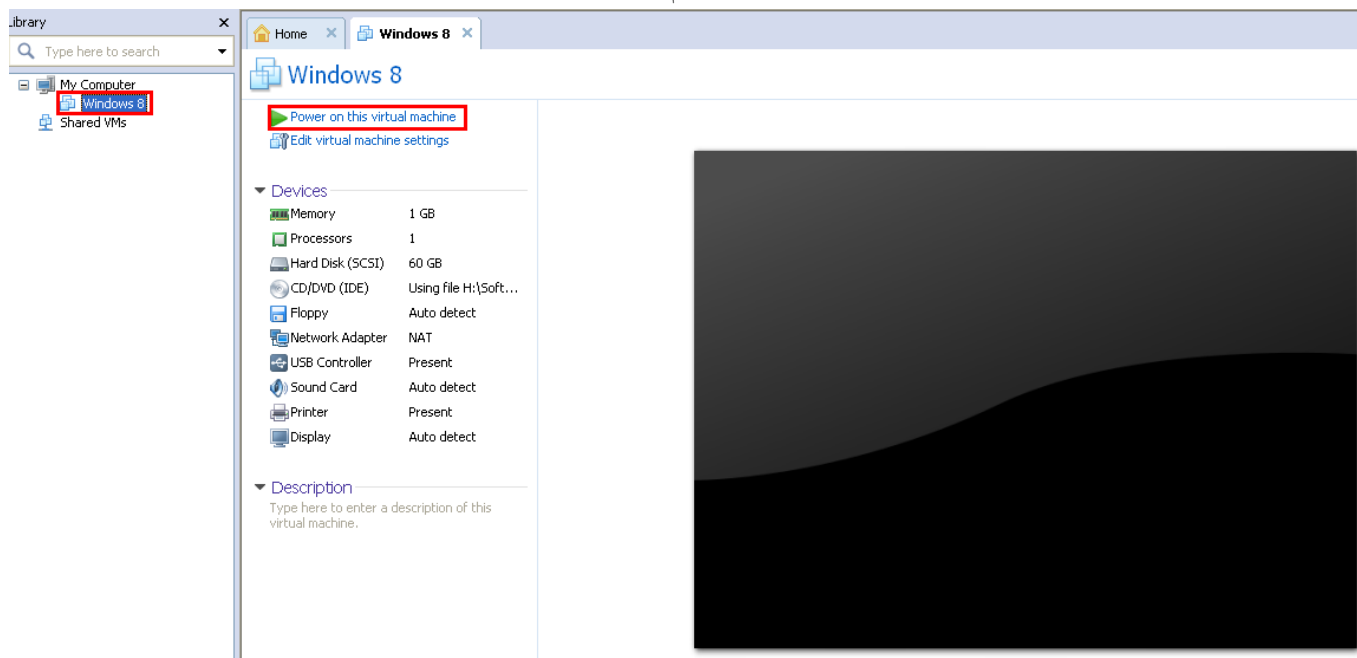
Library ×

Type here to search

My Computer
Windows 8
Shared VMs

Home × Windows 8 ×

Windows 8

Power on this virtual machine
Edit virtual machine settings

Devices

| Memory | 1 GB |
|---|---|
| Processors | 1 |
| Hard Disk (SCSI) | 60 GB |
| CD/DVD (IDE) | Using file H:\Soft... |
| Floppy | Auto detect |
| Network Adapter | NAT |
| USB Controller | Present |
| Sound Card | Auto detect |
| Printer | Present |
| Display | Auto detect |

Description
Type here to enter a description of this virtual machine.